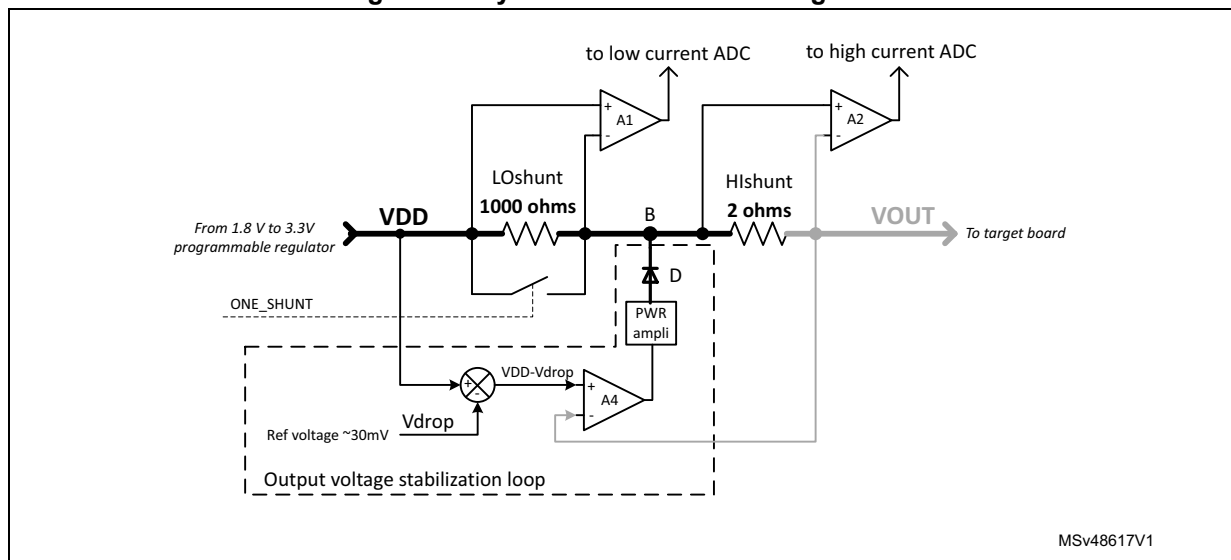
to low current ADC

to high current ADC

+
-
A1

+
-
A2

LOshunt
1000 ohms

HIshunt
2 ohms

B

From 1.8 V to 3.3V programmable regulator

VDD

VOUT

To target board

D

ONE_SHUNT

PWR ampli

+
-

VDD-Vdrop

+
-
A4

Ref voltage ~30mV

Vdrop

Output voltage stabilization loop

MSv48617V1